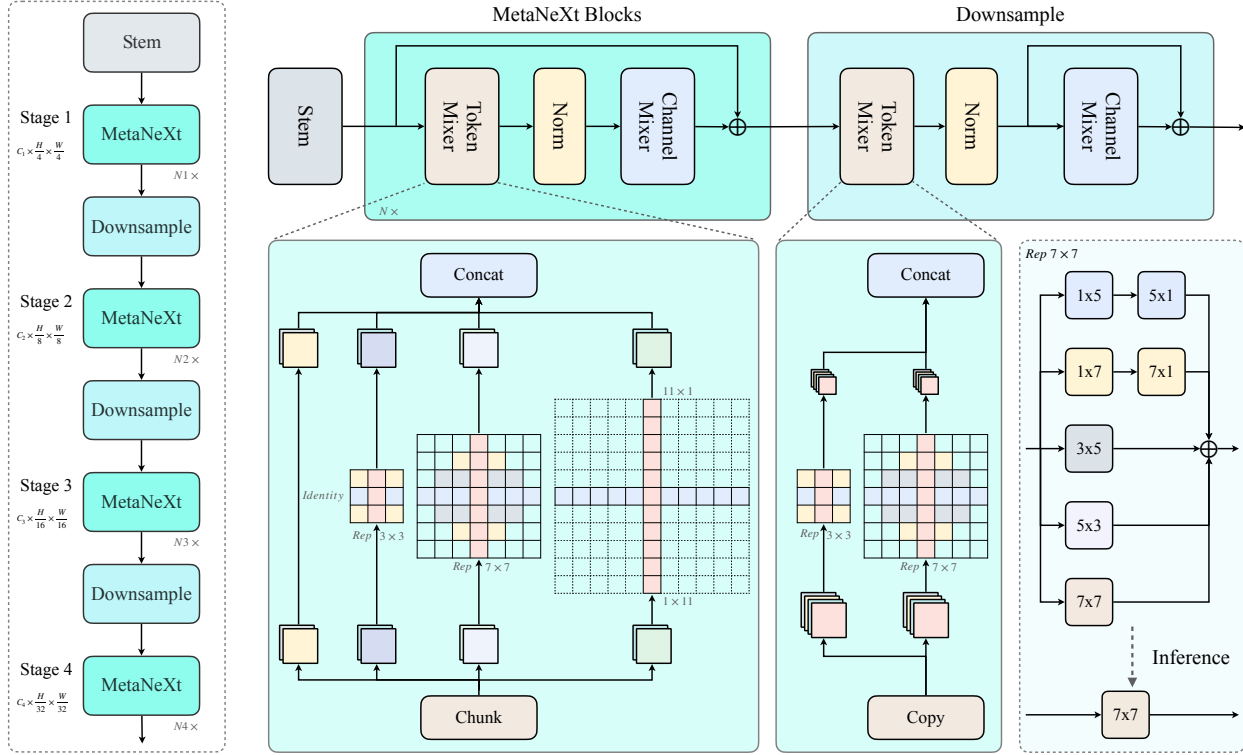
Stem

Stage 1
$C_1 \times \frac{H}{4} \times \frac{W}{4}$
MetaNeXt
$N1 \times$

Downsample

Stage 2
$C_2 \times \frac{H}{8} \times \frac{W}{8}$
MetaNeXt
$N2 \times$

Downsample

Stage 3
$C_3 \times \frac{H}{16} \times \frac{W}{16}$
MetaNeXt
$N3 \times$

Downsample

Stage 4
$C_4 \times \frac{H}{32} \times \frac{W}{32}$
MetaNeXt
$N4 \times$

MetaNeXt Blocks

Stem
Token Mixer
Norm
Channel Mixer
$\oplus$
$N \times$

Downsample

Token Mixer
Norm
Channel Mixer
$\oplus$

Concat
Identity
Rep $3 \times 3$
Rep $7 \times 7$
$11 \times 1$
$1 \times 11$
Chunk

Concat
Rep $3 \times 3$
Rep $7 \times 7$
Copy

Rep $7 \times 7$
1x5
5x1
1x7
7x1
3x5
$\oplus$
5x3
7x7
Inference
7x7